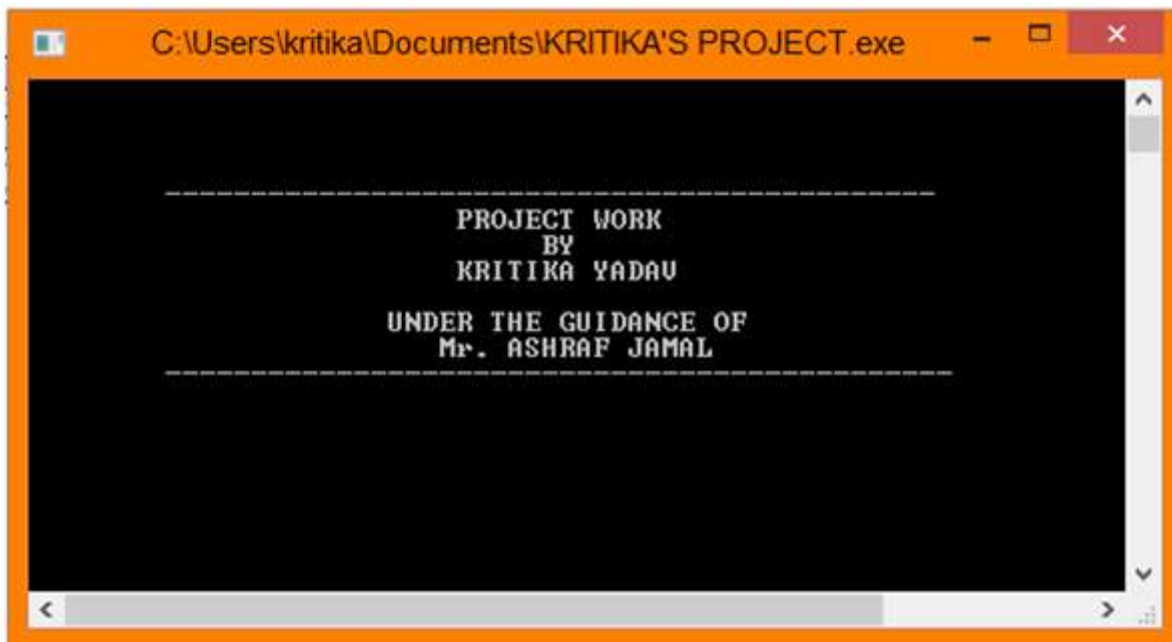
C:\Users\kritika\Documents\KRITIKA'S PROJECT.exe

--------------------------------------------------------

PROJECT WORK
BY
KRITIKA YADAV

UNDER THE GUIDANCE OF
Mr. ASHRAF JAMAL

--------------------------------------------------------